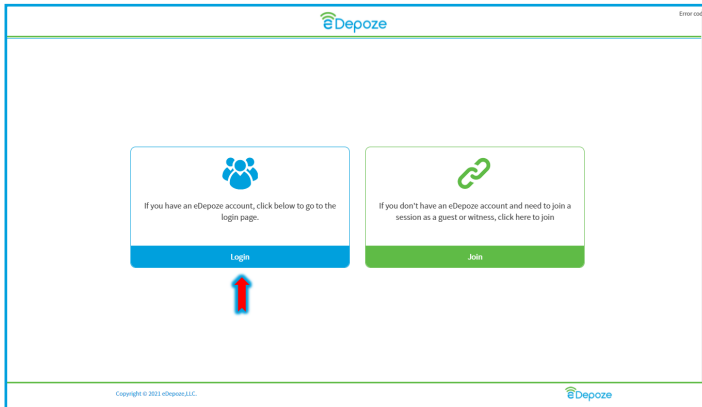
eDepoze

Error cod

If you have an eDepoze account, click below to go to the login page.

Login

If you don't have an eDepoze account and need to join a session as a guest or witness, click here to join

Join

Copyright © 2021 eDepoze,LLC.

eDepoze